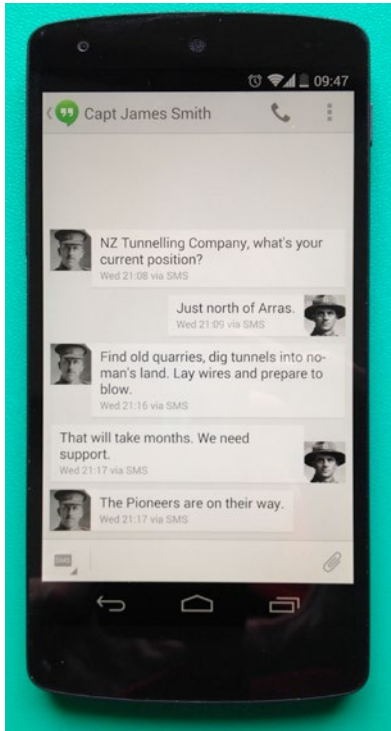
09:47

Capt James Smith

NZ Tunnelling Company, what's your current position?
Wed 21:08 via SMS

Just north of Arras.
Wed 21:09 via SMS

Find old quarries, dig tunnels into no-man's land. Lay wires and prepare to blow.
Wed 21:16 via SMS

That will take months. We need support.
Wed 21:17 via SMS

The Pioneers are on their way.
Wed 21:17 via SMS

SMS